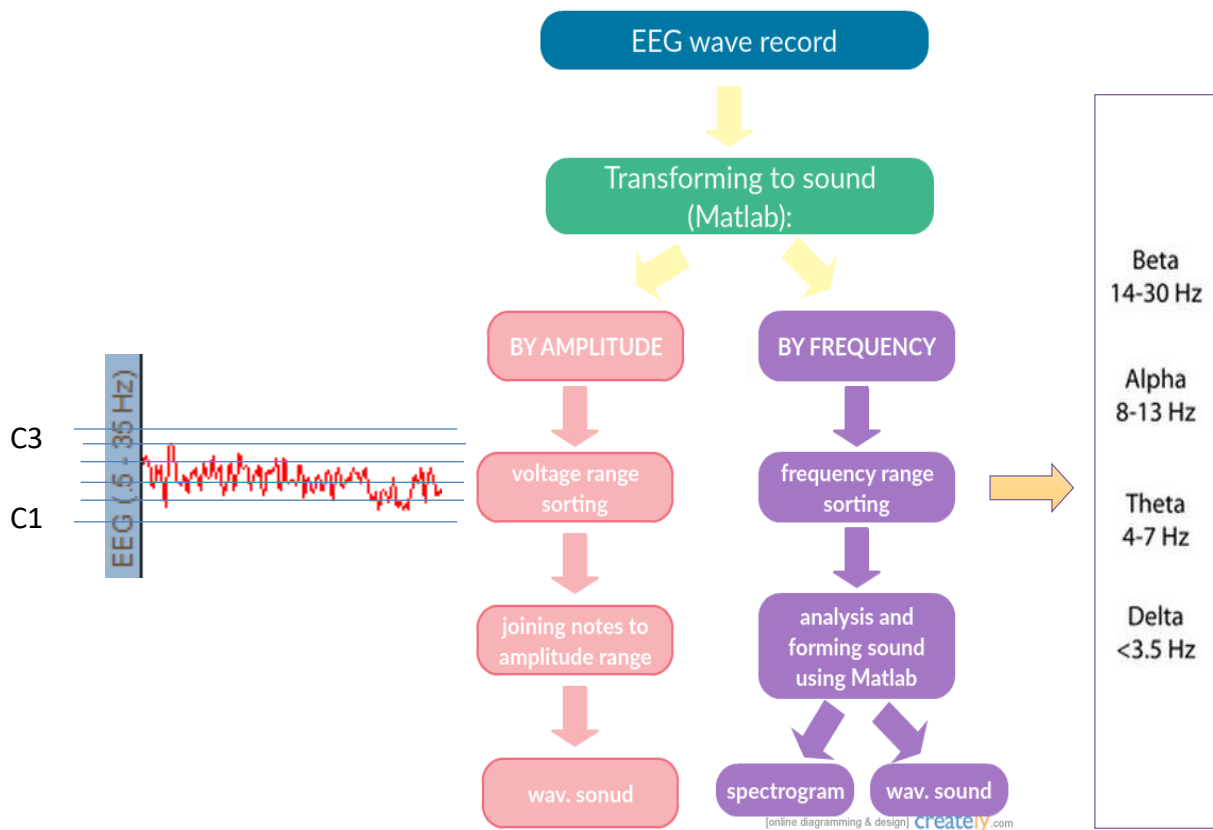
EEG wave record

Transforming to sound (Matlab):

BY AMPLITUDE

BY FREQUENCY

C3

C1

EEG (.5 - 35 Hz)

voltage range sorting

joining notes to amplitude range

wav. sonud

frequency range sorting

analysis and forming sound using Matlab

spectrogram

wav. sound

[online diagramming & design] creately.com

Beta
14-30 Hz

Alpha
8-13 Hz

Theta
4-7 Hz

Delta
<3.5 Hz